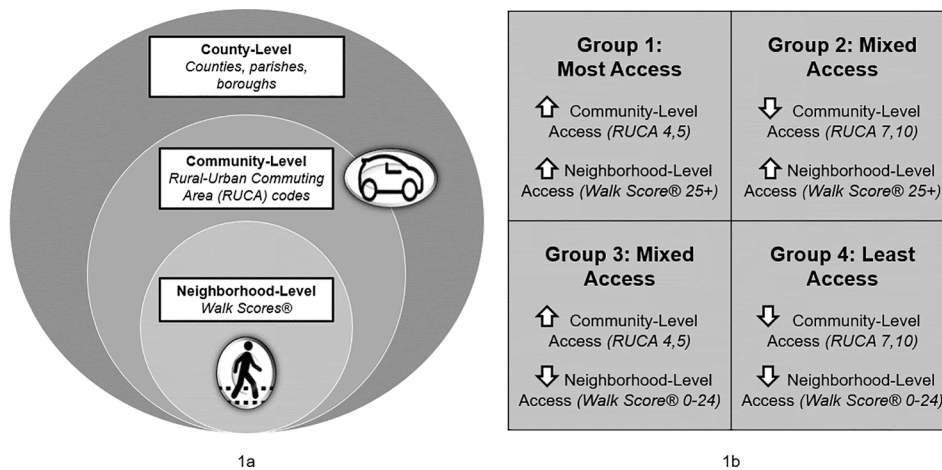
County-Level
Counties, parishes, boroughs

Community-Level
Rural-Urban Commuting Area (RUCA) codes

Neighborhood-Level
Walk Scores®

1a

| Group 1: Most Access<br>⇧ Community-Level Access (RUCA 4,5)<br>⇧ Neighborhood-Level Access (Walk Score® 25+) | Group 2: Mixed Access<br>⇩ Community-Level Access (RUCA 7,10)<br>⇧ Neighborhood-Level Access (Walk Score® 25+) |
|---|---|
| Group 3: Mixed Access<br>⇧ Community-Level Access (RUCA 4,5)<br>⇩ Neighborhood-Level Access (Walk Score® 0-24) | Group 4: Least Access<br>⇩ Community-Level Access (RUCA 7,10)<br>⇩ Neighborhood-Level Access (Walk Score® 0-24) |

1b